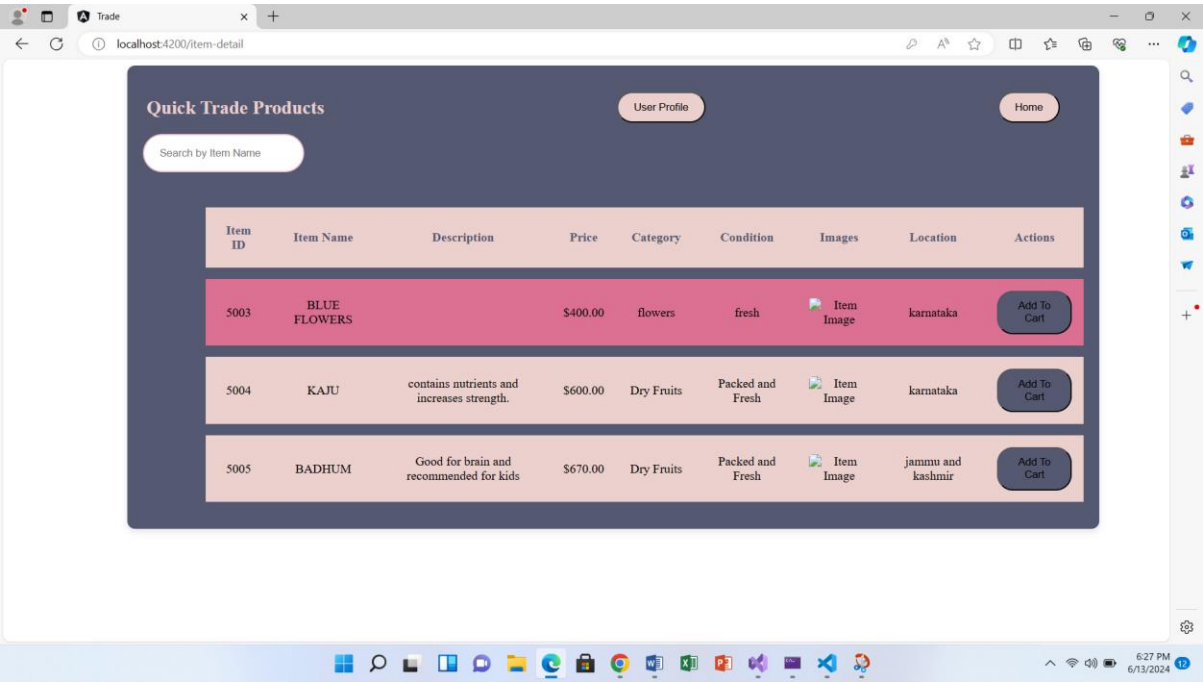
Trade

localhost:4200/item-detail

Quick Trade Products

User Profile

Home

Search by Item Name

| Item ID | Item Name | Description | Price | Category | Condition | Images | Location | Actions |
|---|---|---|---|---|---|---|---|---|
| 5003 | BLUE FLOWERS | | $400.00 | flowers | fresh | Item Image | karnataka | Add To Cart |
| 5004 | KAJU | contains nutrients and increases strength. | $600.00 | Dry Fruits | Packed and Fresh | Item Image | karnataka | Add To Cart |
| 5005 | BADHUM | Good for brain and recommended for kids | $670.00 | Dry Fruits | Packed and Fresh | Item Image | jammu and kashmir | Add To Cart |

6:27 PM
6/13/2024